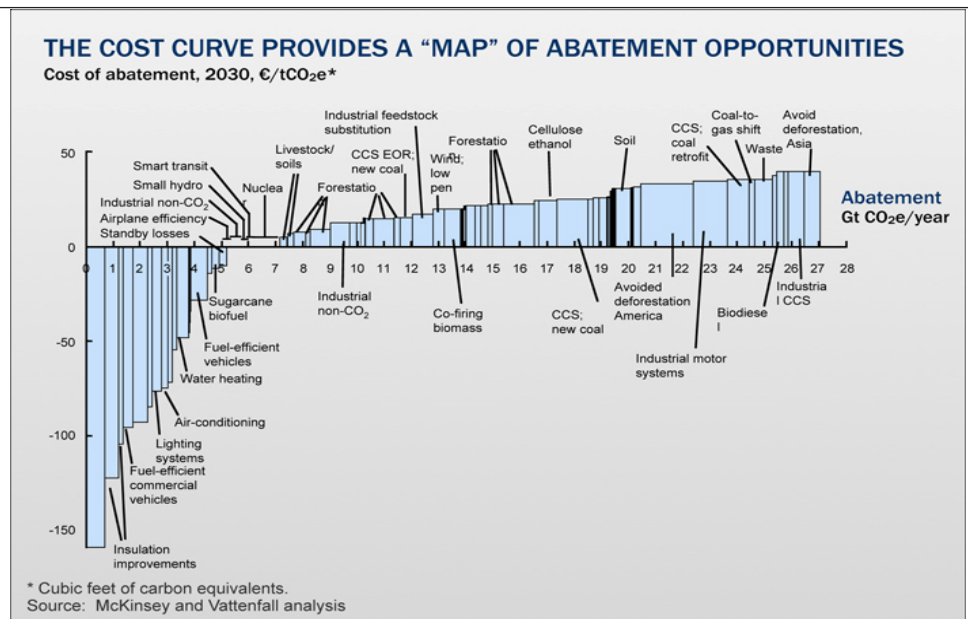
THE COST CURVE PROVIDES A "MAP" OF ABATEMENT OPPORTUNITIES
Cost of abatement, 2030, €/tCO$_2$e*

50
0
-50
-100
-150

0 1 2 3 4 5 6 7 8 9 10 11 12 13 14 15 16 17 18 19 20 21 22 23 24 25 26 27 28

Abatement
Gt CO$_2$e/year

Smart transit
Small hydro
Industrial non-CO$_2$
Airplane efficiency
Standby losses
Nuclea r
Livestock/ soils
Forestatio
Industrial feedstock substitution
CCS EOR; new coal
Wind; low pen
Forestatio
Cellulose ethanol
Soil
CCS; coal retrofit
Coal-to-gas shift
Waste
Avoid deforestation, Asia
Sugarcane biofuel
Fuel-efficient vehicles
Water heating
Air-conditioning
Lighting systems
Fuel-efficient commercial vehicles
Insulation improvements
Industrial non-CO$_2$
Co-firing biomass
CCS; new coal
Avoided deforestation America
Industrial motor systems
Biodiese l
Industria l CCS

* Cubic feet of carbon equivalents.
Source: McKinsey and Vattenfall analysis